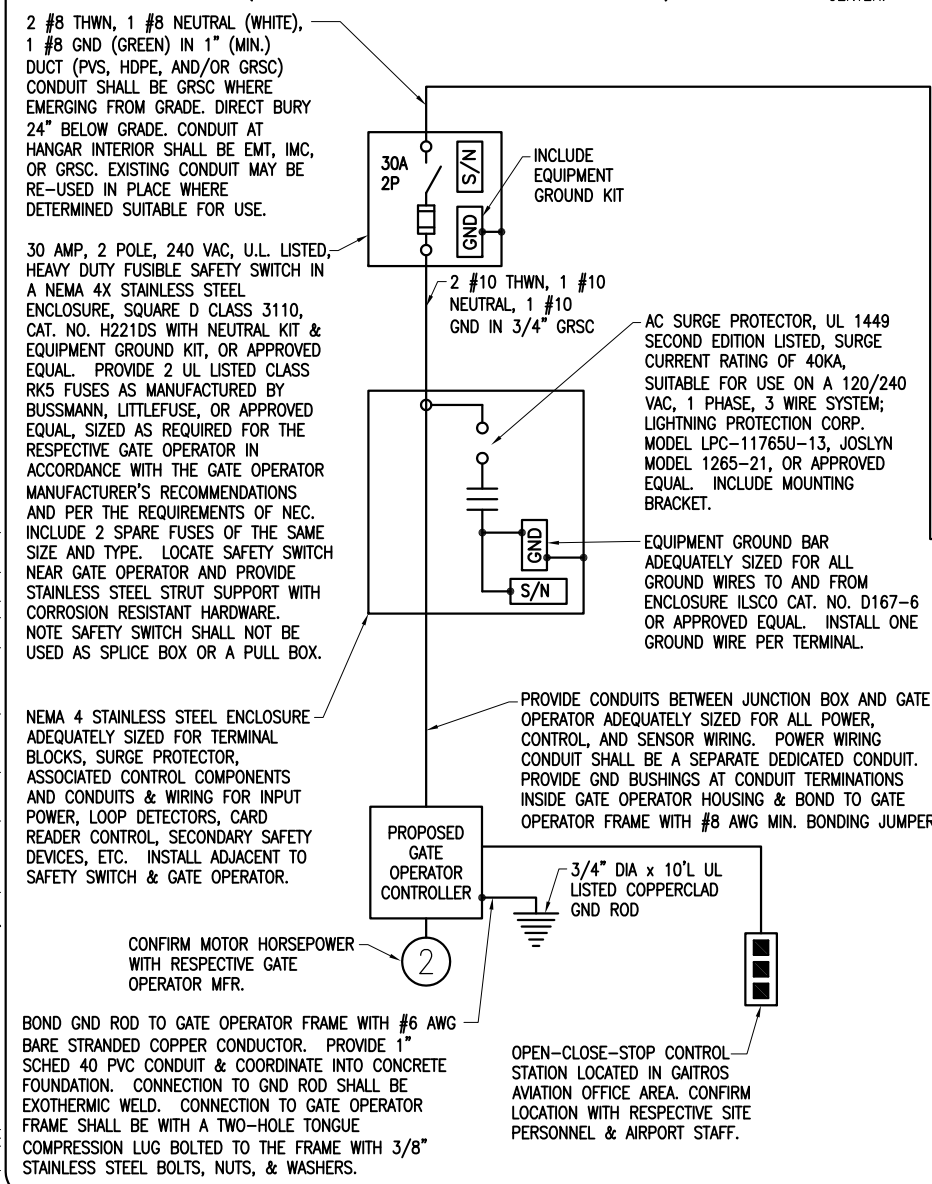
2 #8 THWN, 1 #8 NEUTRAL (WHITE), 1 #8 GND (GREEN) IN 1" (MIN.) DUCT (PVS, HDPE, AND/OR GRSC) CONDUIT SHALL BE GRSC WHERE EMERGING FROM GRADE. DIRECT BURY 24" BELOW GRADE. CONDUIT AT HANGAR INTERIOR SHALL BE EMT, IMC, OR GRSC. EXISTING CONDUIT MAY BE RE-USED IN PLACE WHERE DETERMINED SUITABLE FOR USE.

30A
2P

S/N

GND

INCLUDE EQUIPMENT GROUND KIT

30 AMP, 2 POLE, 240 VAC, U.L. LISTED, HEAVY DUTY FUSIBLE SAFETY SWITCH IN A NEMA 4X STAINLESS STEEL ENCLOSURE, SQUARE D CLASS 3110, CAT. NO. H221DS WITH NEUTRAL KIT & EQUIPMENT GROUND KIT, OR APPROVED EQUAL. PROVIDE 2 UL LISTED CLASS RK5 FUSES AS MANUFACTURED BY BUSSMANN, LITTLEFUSE, OR APPROVED EQUAL, SIZED AS REQUIRED FOR THE RESPECTIVE GATE OPERATOR IN ACCORDANCE WITH THE GATE OPERATOR MANUFACTURER'S RECOMMENDATIONS AND PER THE REQUIREMENTS OF NEC. INCLUDE 2 SPARE FUSES OF THE SAME SIZE AND TYPE. LOCATE SAFETY SWITCH NEAR GATE OPERATOR AND PROVIDE STAINLESS STEEL STRUT SUPPORT WITH CORROSION RESISTANT HARDWARE. NOTE SAFETY SWITCH SHALL NOT BE USED AS SPLICE BOX OR A PULL BOX.

2 #10 THWN, 1 #10 NEUTRAL, 1 #10 GND IN 3/4" GRSC

AC SURGE PROTECTOR, UL 1449 SECOND EDITION LISTED, SURGE CURRENT RATING OF 40KA, SUITABLE FOR USE ON A 120/240 VAC, 1 PHASE, 3 WIRE SYSTEM; LIGHTNING PROTECTION CORP. MODEL LPC-11765U-13, JOSLYN MODEL 1265-21, OR APPROVED EQUAL. INCLUDE MOUNTING BRACKET.

GND

S/N

EQUIPMENT GROUND BAR ADEQUATELY SIZED FOR ALL GROUND WIRES TO AND FROM ENCLOSURE ILSCO CAT. NO. D167-6 OR APPROVED EQUAL. INSTALL ONE GROUND WIRE PER TERMINAL.

NEMA 4 STAINLESS STEEL ENCLOSURE ADEQUATELY SIZED FOR TERMINAL BLOCKS, SURGE PROTECTOR, ASSOCIATED CONTROL COMPONENTS AND CONDUITS & WIRING FOR INPUT POWER, LOOP DETECTORS, CARD READER CONTROL, SECONDARY SAFETY DEVICES, ETC. INSTALL ADJACENT TO SAFETY SWITCH & GATE OPERATOR.

PROVIDE CONDUITS BETWEEN JUNCTION BOX AND GATE OPERATOR ADEQUATELY SIZED FOR ALL POWER, CONTROL, AND SENSOR WIRING. POWER WIRING CONDUIT SHALL BE A SEPARATE DEDICATED CONDUIT. PROVIDE GND BUSHINGS AT CONDUIT TERMINATIONS INSIDE GATE OPERATOR HOUSING & BOND TO GATE OPERATOR FRAME WITH #8 AWG MIN. BONDING JUMPER

PROPOSED GATE OPERATOR CONTROLLER

3/4" DIA x 10'L UL LISTED COPPERCLAD GND ROD

CONFIRM MOTOR HORSEPOWER WITH RESPECTIVE GATE OPERATOR MFR.

2

BOND GND ROD TO GATE OPERATOR FRAME WITH #6 AWG BARE STRANDED COPPER CONDUCTOR. PROVIDE 1" SCHED 40 PVC CONDUIT & COORDINATE INTO CONCRETE FOUNDATION. CONNECTION TO GND ROD SHALL BE EXOTHERMIC WELD. CONNECTION TO GATE OPERATOR FRAME SHALL BE WITH A TWO-HOLE TONGUE COMPRESSION LUG BOLTED TO THE FRAME WITH 3/8" STAINLESS STEEL BOLTS, NUTS, & WASHERS.

OPEN-CLOSE-STOP CONTROL STATION LOCATED IN GAITROS AVIATION OFFICE AREA. CONFIRM LOCATION WITH RESPECTIVE SITE PERSONNEL & AIRPORT STAFF.